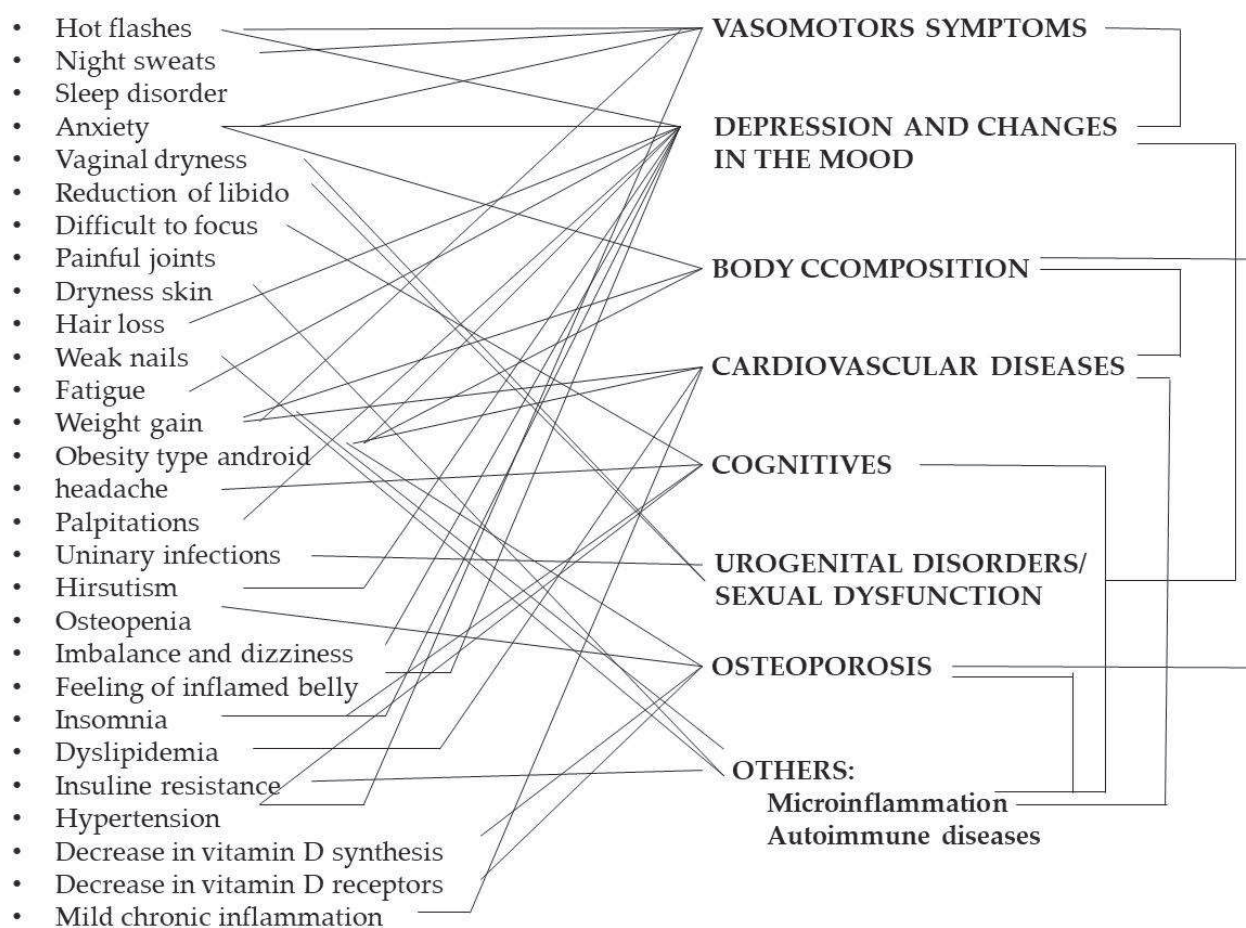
- Hot flashes
- Night sweats
- Sleep disorder
- Anxiety
- Vaginal dryness
- Reduction of libido
- Difficult to focus
- Painful joints
- Dryness skin
- Hair loss
- Weak nails
- Fatigue
- Weight gain
- Obesity type android
- headache
- Palpitations
- Uninary infections
- Hirsutism
- Osteopenia
- Imbalance and dizziness
- Feeling of inflamed belly
- Insomnia
- Dyslipidemia
- Insuline resistance
- Hypertension
- Decrease in vitamin D synthesis
- Decrease in vitamin D receptors
- Mild chronic inflammation

VASOMOTORS SYMPTOMS

DEPRESSION AND CHANGES IN THE MOOD

BODY CCOMPOSITION

CARDIOVASCULAR DISEASES

COGNITIVES

UROGENITAL DISORDERS/ SEXUAL DYSFUNCTION

OSTEOPOROSIS

OTHERS:
Microinflammation
Autoimmune diseases